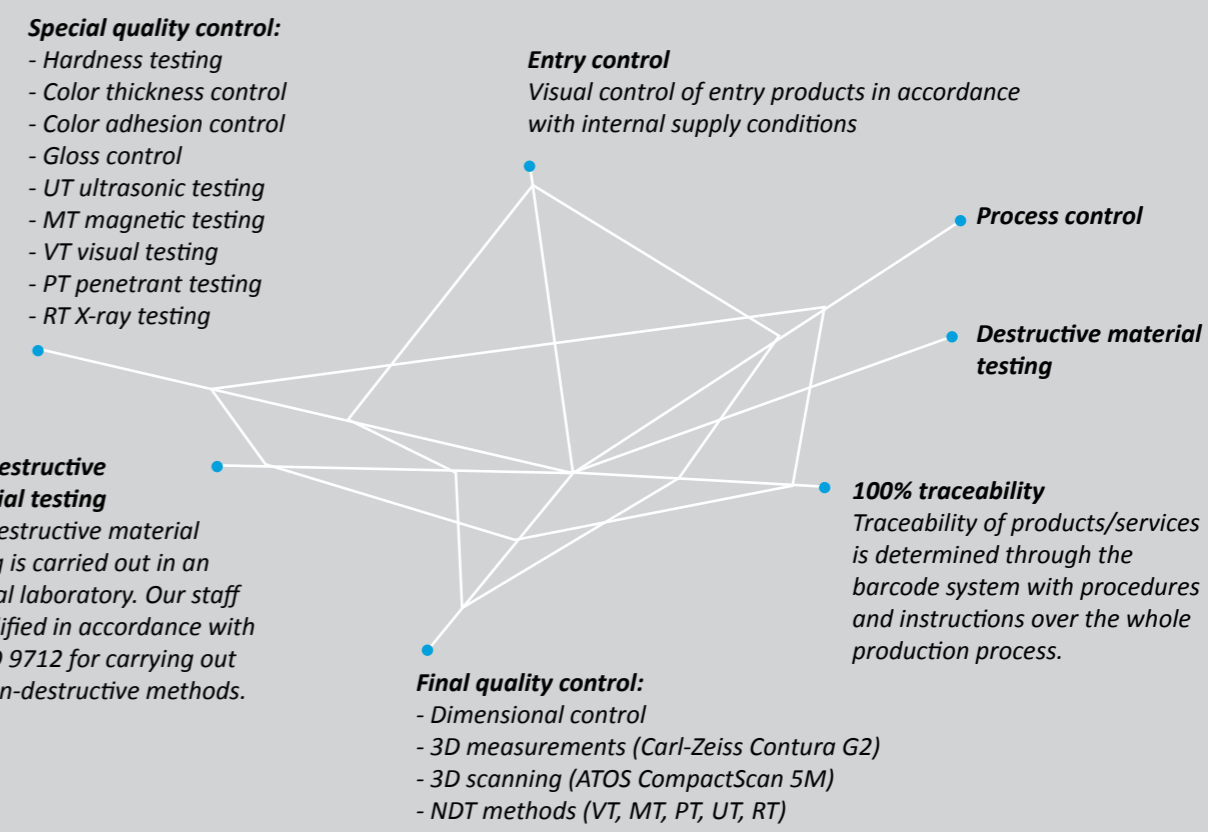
**Special quality control:**
- Hardness testing
- Color thickness control
- Color adhesion control
- Gloss control
- UT ultrasonic testing
- MT magnetic testing
- VT visual testing
- PT penetrant testing
- RT X-ray testing

**Entry control**
Visual control of entry products in accordance with internal supply conditions

**Process control**

**Destructive material testing**

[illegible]estructive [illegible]ial testing
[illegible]estructive material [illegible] is carried out in an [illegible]al laboratory. Our staff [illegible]ified in accordance with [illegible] 9712 for carrying out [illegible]n-destructive methods.

**100% traceability**
Traceability of products/services is determined through the barcode system with procedures and instructions over the whole production process.

**Final quality control:**
- Dimensional control
- 3D measurements (Carl-Zeiss Contura G2)
- 3D scanning (ATOS CompactScan 5M)
- NDT methods (VT, MT, PT, UT, RT)